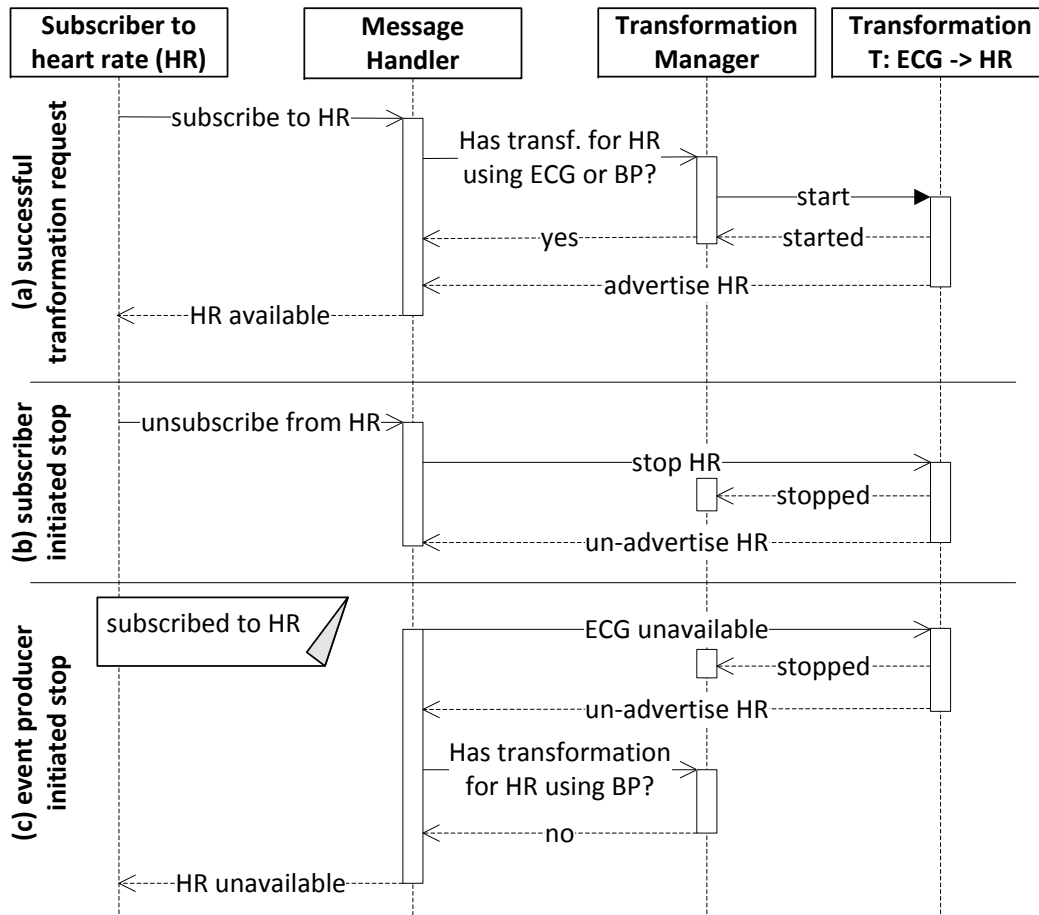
Subscriber to heart rate (HR)

Message Handler

Transformation Manager

Transformation T: ECG -> HR

(a) successful tranformation request

subscribe to HR

Has transf. for HR using ECG or BP?

start

yes

started

advertise HR

HR available

(b) subscriber initiated stop

unsubscribe from HR

stop HR

stopped

un-advertise HR

(c) event producer initiated stop

subscribed to HR

ECG unavailable

stopped

un-advertise HR

Has transformation for HR using BP?

no

HR unavailable